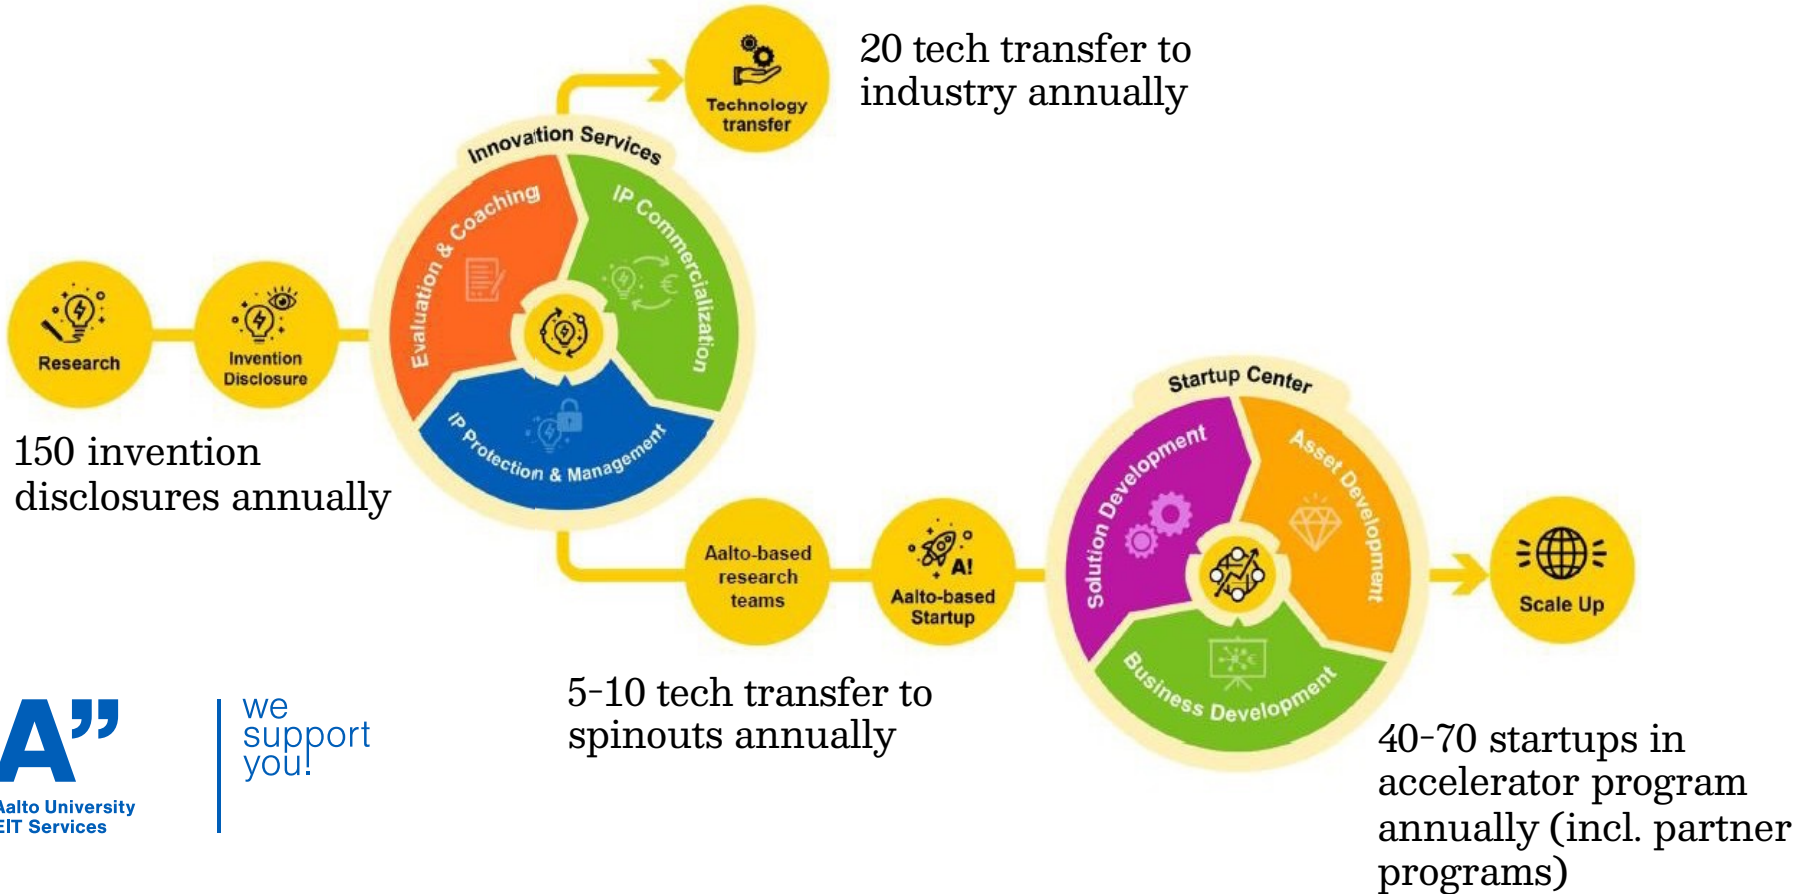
20 tech transfer to industry annually

Technology transfer

Innovation Services

Evaluation & Coaching

IP Commercialization

IP Protection & Management

Research

Invention Disclosure

150 invention disclosures annually

Startup Center

Solution Development

Asset Development

Business Development

Aalto-based research teams

A!

Aalto-based Startup

Scale Up

5-10 tech transfer to spinouts annually

40-70 startups in accelerator program annually (incl. partner programs)

A"

Aalto University
EIT Services

we support you!